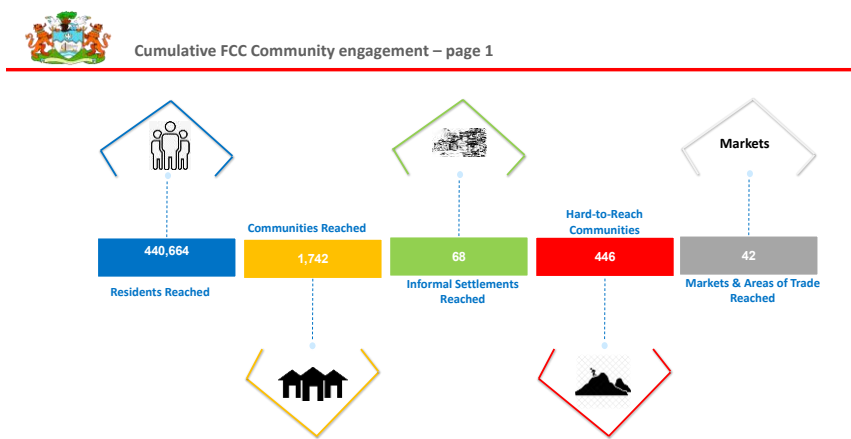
Cumulative FCC Community engagement – page 1

Markets

440,664

Residents Reached

Communities Reached

1,742

68

Informal Settlements Reached

Hard-to-Reach Communities

446

42

Markets & Areas of Trade Reached